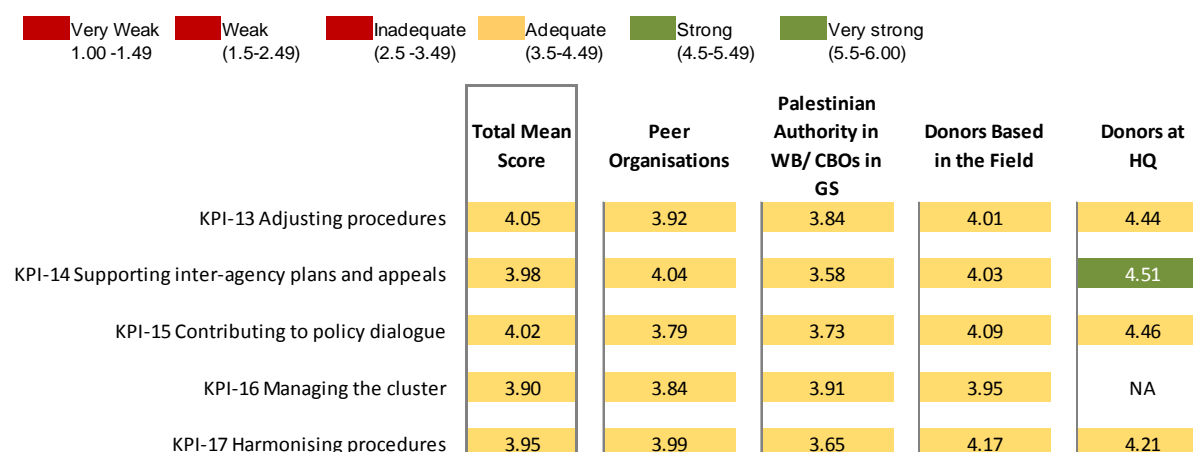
Very Weak 1.00 -1.49 | Weak (1.5-2.49) | Inadequate (2.5 -3.49) | Adequate (3.5-4.49) | Strong (4.5-5.49) | Very strong (5.5-6.00)

| | Total Mean Score | Peer Organisations | Palestinian Authority in WB/ CBOs in GS | Donors Based in the Field | Donors at HQ |
|---|---|---|---|---|---|
| KPI-13 Adjusting procedures | 4.05 | 3.92 | 3.84 | 4.01 | 4.44 |
| KPI-14 Supporting inter-agency plans and appeals | 3.98 | 4.04 | 3.58 | 4.03 | 4.51 |
| KPI-15 Contributing to policy dialogue | 4.02 | 3.79 | 3.73 | 4.09 | 4.46 |
| KPI-16 Managing the cluster | 3.90 | 3.84 | 3.91 | 3.95 | NA |
| KPI-17 Harmonising procedures | 3.95 | 3.99 | 3.65 | 4.17 | 4.21 |